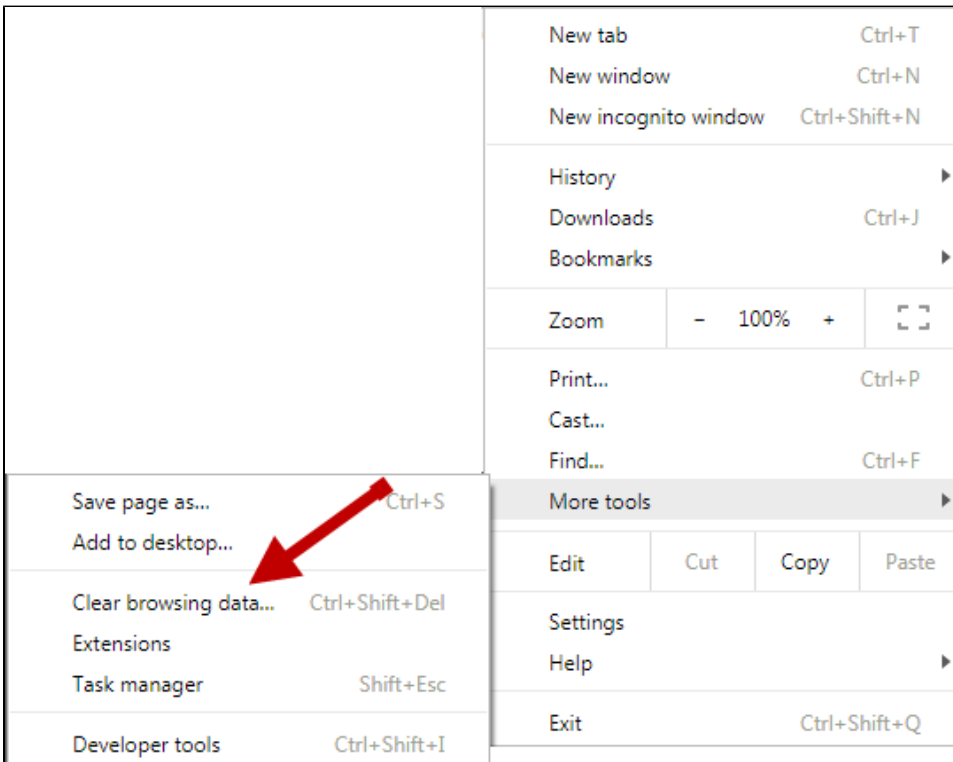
New tab Ctrl+T
New window Ctrl+N
New incognito window Ctrl+Shift+N

History
Downloads Ctrl+J
Bookmarks

Zoom − 100% +

Print... Ctrl+P
Cast...
Find... Ctrl+F
More tools

Edit Cut Copy Paste

Settings
Help

Exit Ctrl+Shift+Q

Save page as... Ctrl+S
Add to desktop...

Clear browsing data... Ctrl+Shift+Del
Extensions
Task manager Shift+Esc

Developer tools Ctrl+Shift+I